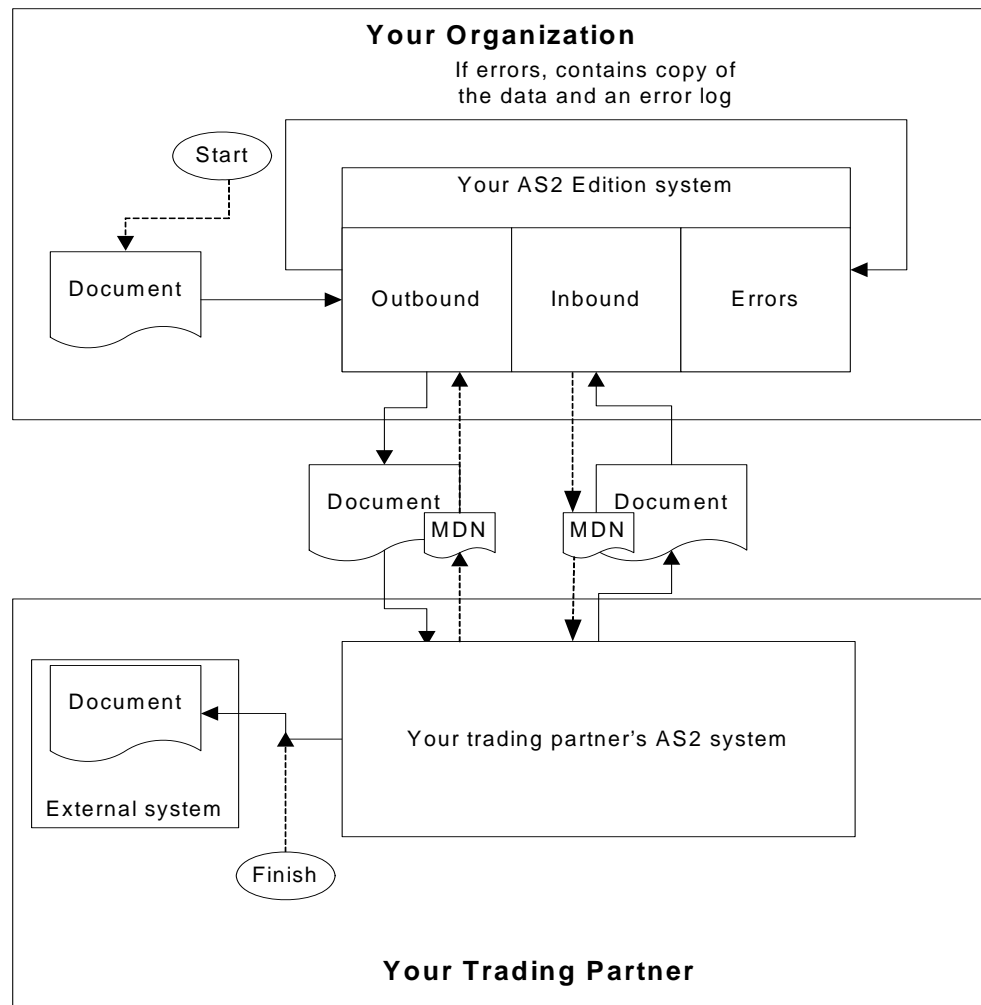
Your Organization

If errors, contains copy of the data and an error log

Start

Your AS2 Edition system

Document

Outbound

Inbound

Errors

Document

MDN

MDN

Document

Document

Your trading partner's AS2 system

External system

Finish

Your Trading Partner